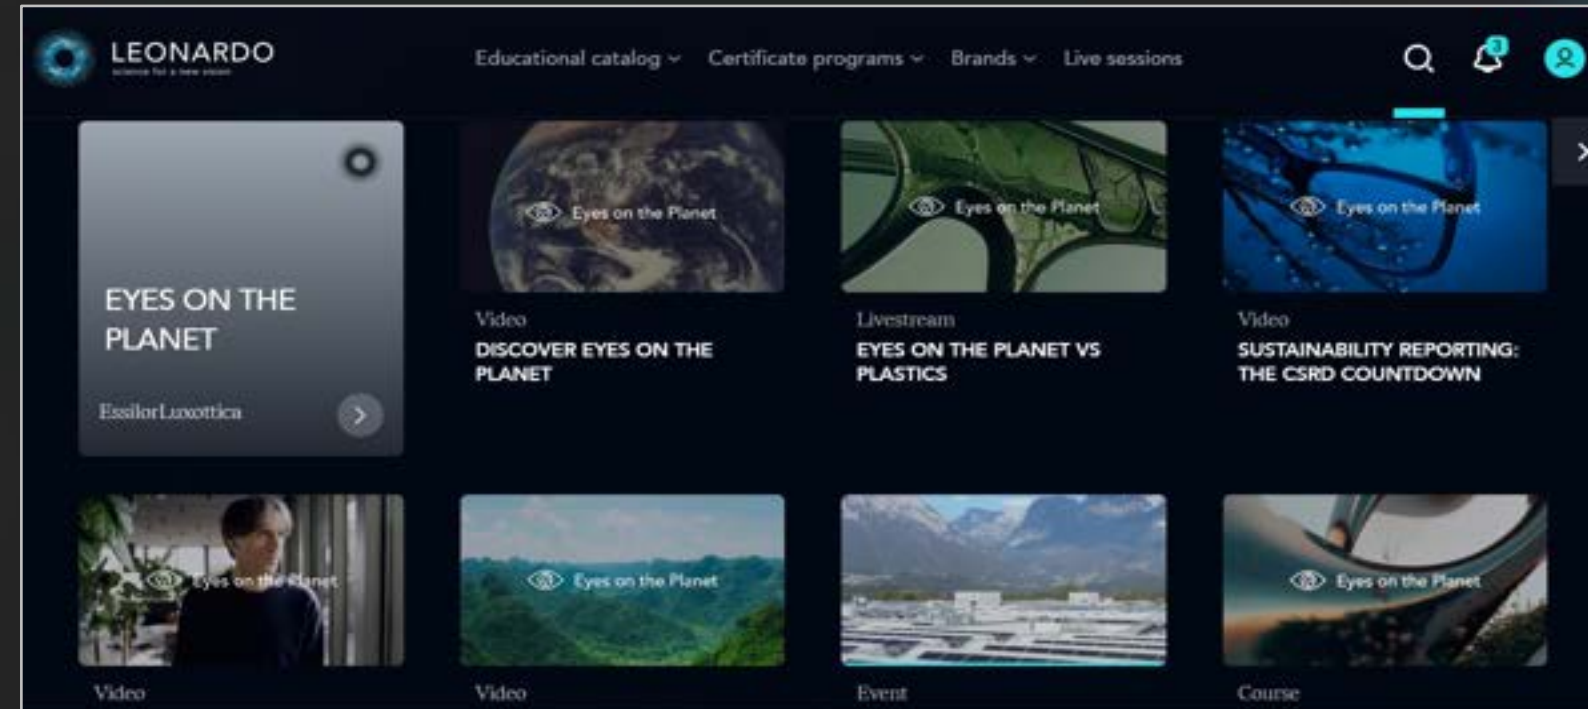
LEONARDO
science for a new vision

Educational catalog Certificate programs Brands Live sessions

3

EYES ON THE PLANET

EssilorLuxottica

Eyes on the Planet

Video
DISCOVER EYES ON THE PLANET

Eyes on the Planet

Livestream
EYES ON THE PLANET VS PLASTICS

Eyes on the Planet

Video
SUSTAINABILITY REPORTING: THE CSRD COUNTDOWN

Eyes on the Planet

Video

Eyes on the Planet

Video

Event

Eyes on the Planet

Course